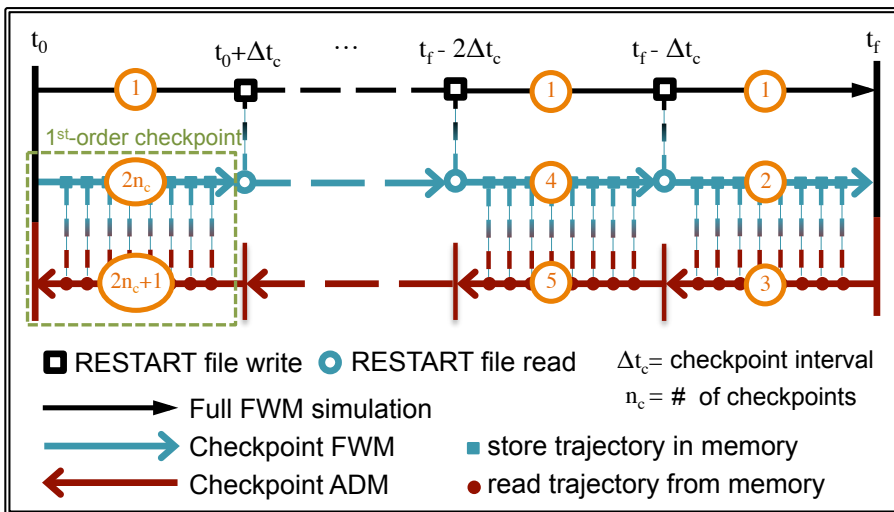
$t_0$ $t_0+\Delta t_c$ ··· $t_f - 2\Delta t_c$ $t_f - \Delta t_c$ $t_f$

1 1 1

1st-order checkpoint

$2n_c$ 4 2

$2n_c+1$ 5 3

RESTART file write RESTART file read $\Delta t_c$= checkpoint interval

$n_c$ = # of checkpoints

Full FWM simulation

Checkpoint FWM store trajectory in memory

Checkpoint ADM read trajectory from memory